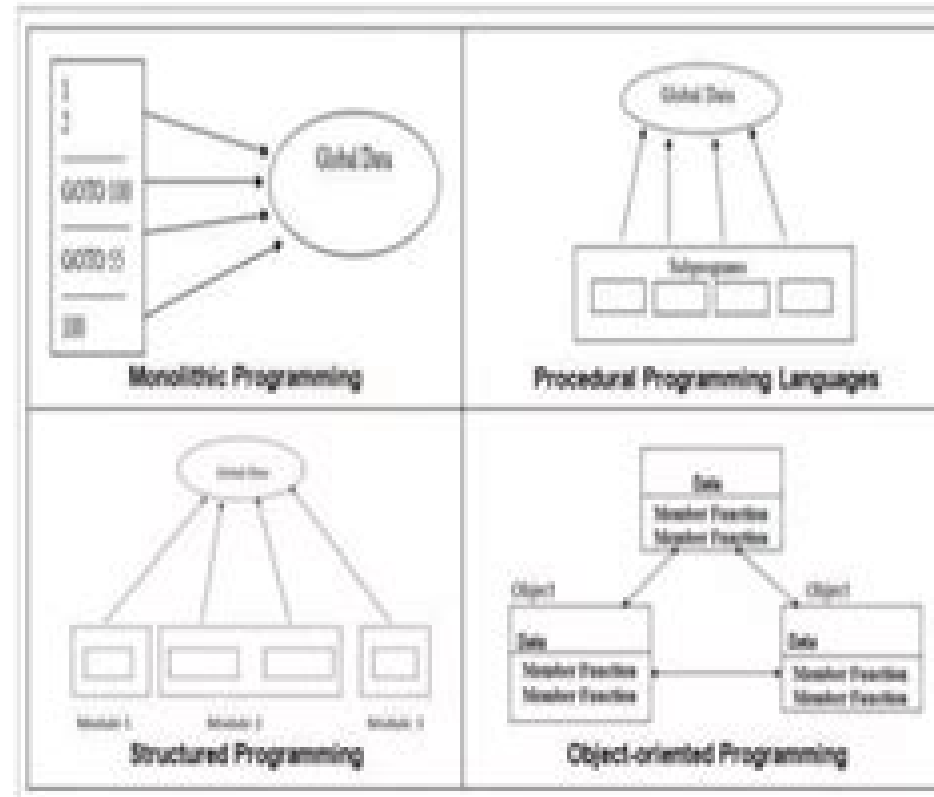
1
2
GOTO 100
GOTO 55
100

Global Data

Monolithic Programming

Global Data

Subprograms

Procedural Programming Languages

Global Data

Module 1
Module 2
Module 3

Structured Programming

Data
Member Function
Member Function

Object1
Data
Member Function
Member Function

Object1
Data
Member Function
Member Function

Object-oriented Programming